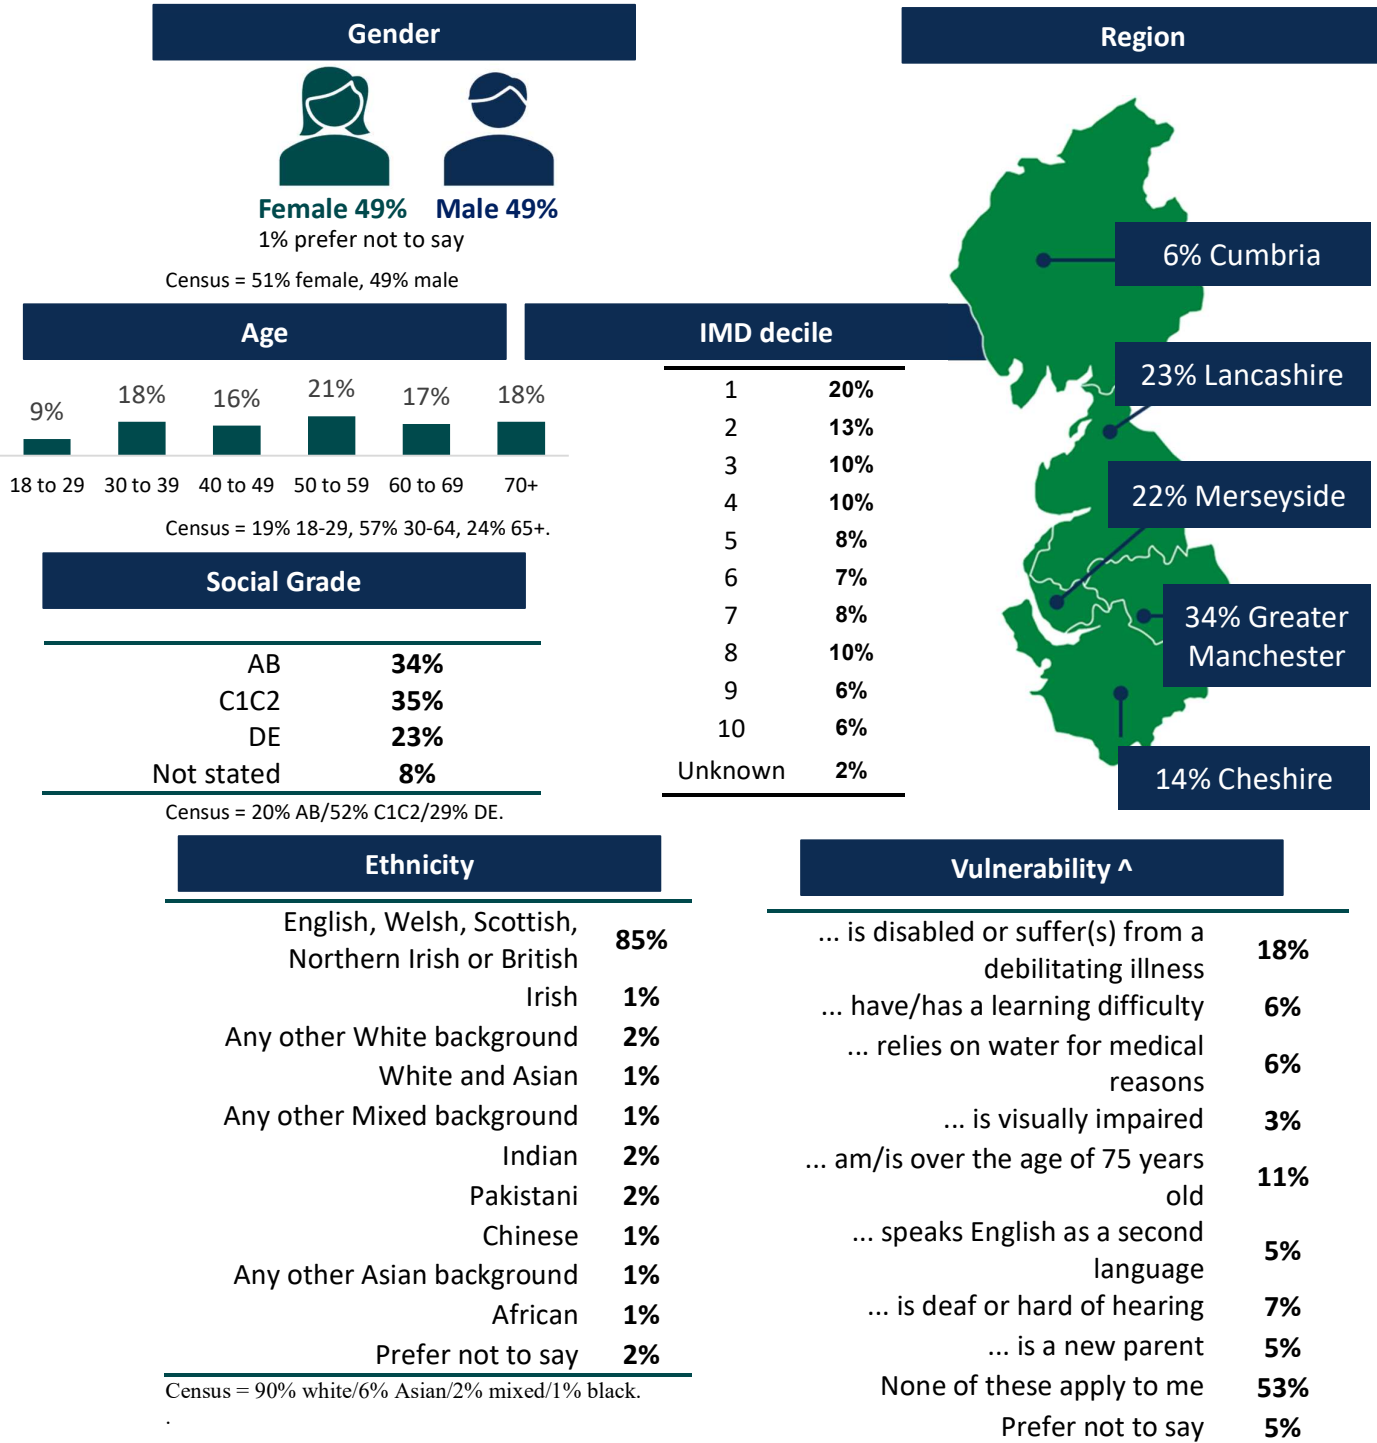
Gender

Female 49% Male 49%
1% prefer not to say

Census = 51% female, 49% male

Region

6% Cumbria
23% Lancashire
22% Merseyside
34% Greater Manchester
14% Cheshire

Age

| 9% | 18% | 16% | 21% | 17% | 18% |
|---|---|---|---|---|---|
| 18 to 29 | 30 to 39 | 40 to 49 | 50 to 59 | 60 to 69 | 70+ |

Census = 19% 18-29, 57% 30-64, 24% 65+.

IMD decile

| 1 | 20% |
|---|---|
| 2 | 13% |
| 3 | 10% |
| 4 | 10% |
| 5 | 8% |
| 6 | 7% |
| 7 | 8% |
| 8 | 10% |
| 9 | 6% |
| 10 | 6% |
| Unknown | 2% |

Social Grade

| AB | 34% |
|---|---|
| C1C2 | 35% |
| DE | 23% |
| Not stated | 8% |

Census = 20% AB/52% C1C2/29% DE.

Ethnicity

| English, Welsh, Scottish, Northern Irish or British | 85% |
|---|---|
| Irish | 1% |
| Any other White background | 2% |
| White and Asian | 1% |
| Any other Mixed background | 1% |
| Indian | 2% |
| Pakistani | 2% |
| Chinese | 1% |
| Any other Asian background | 1% |
| African | 1% |
| Prefer not to say | 2% |

Census = 90% white/6% Asian/2% mixed/1% black.
.

Vulnerability ^

| ... is disabled or suffer(s) from a debilitating illness | 18% |
|---|---|
| ... have/has a learning difficulty | 6% |
| ... relies on water for medical reasons | 6% |
| ... is visually impaired | 3% |
| ... am/is over the age of 75 years old | 11% |
| ... speaks English as a second language | 5% |
| ... is deaf or hard of hearing | 7% |
| ... is a new parent | 5% |
| None of these apply to me | 53% |
| Prefer not to say | 5% |